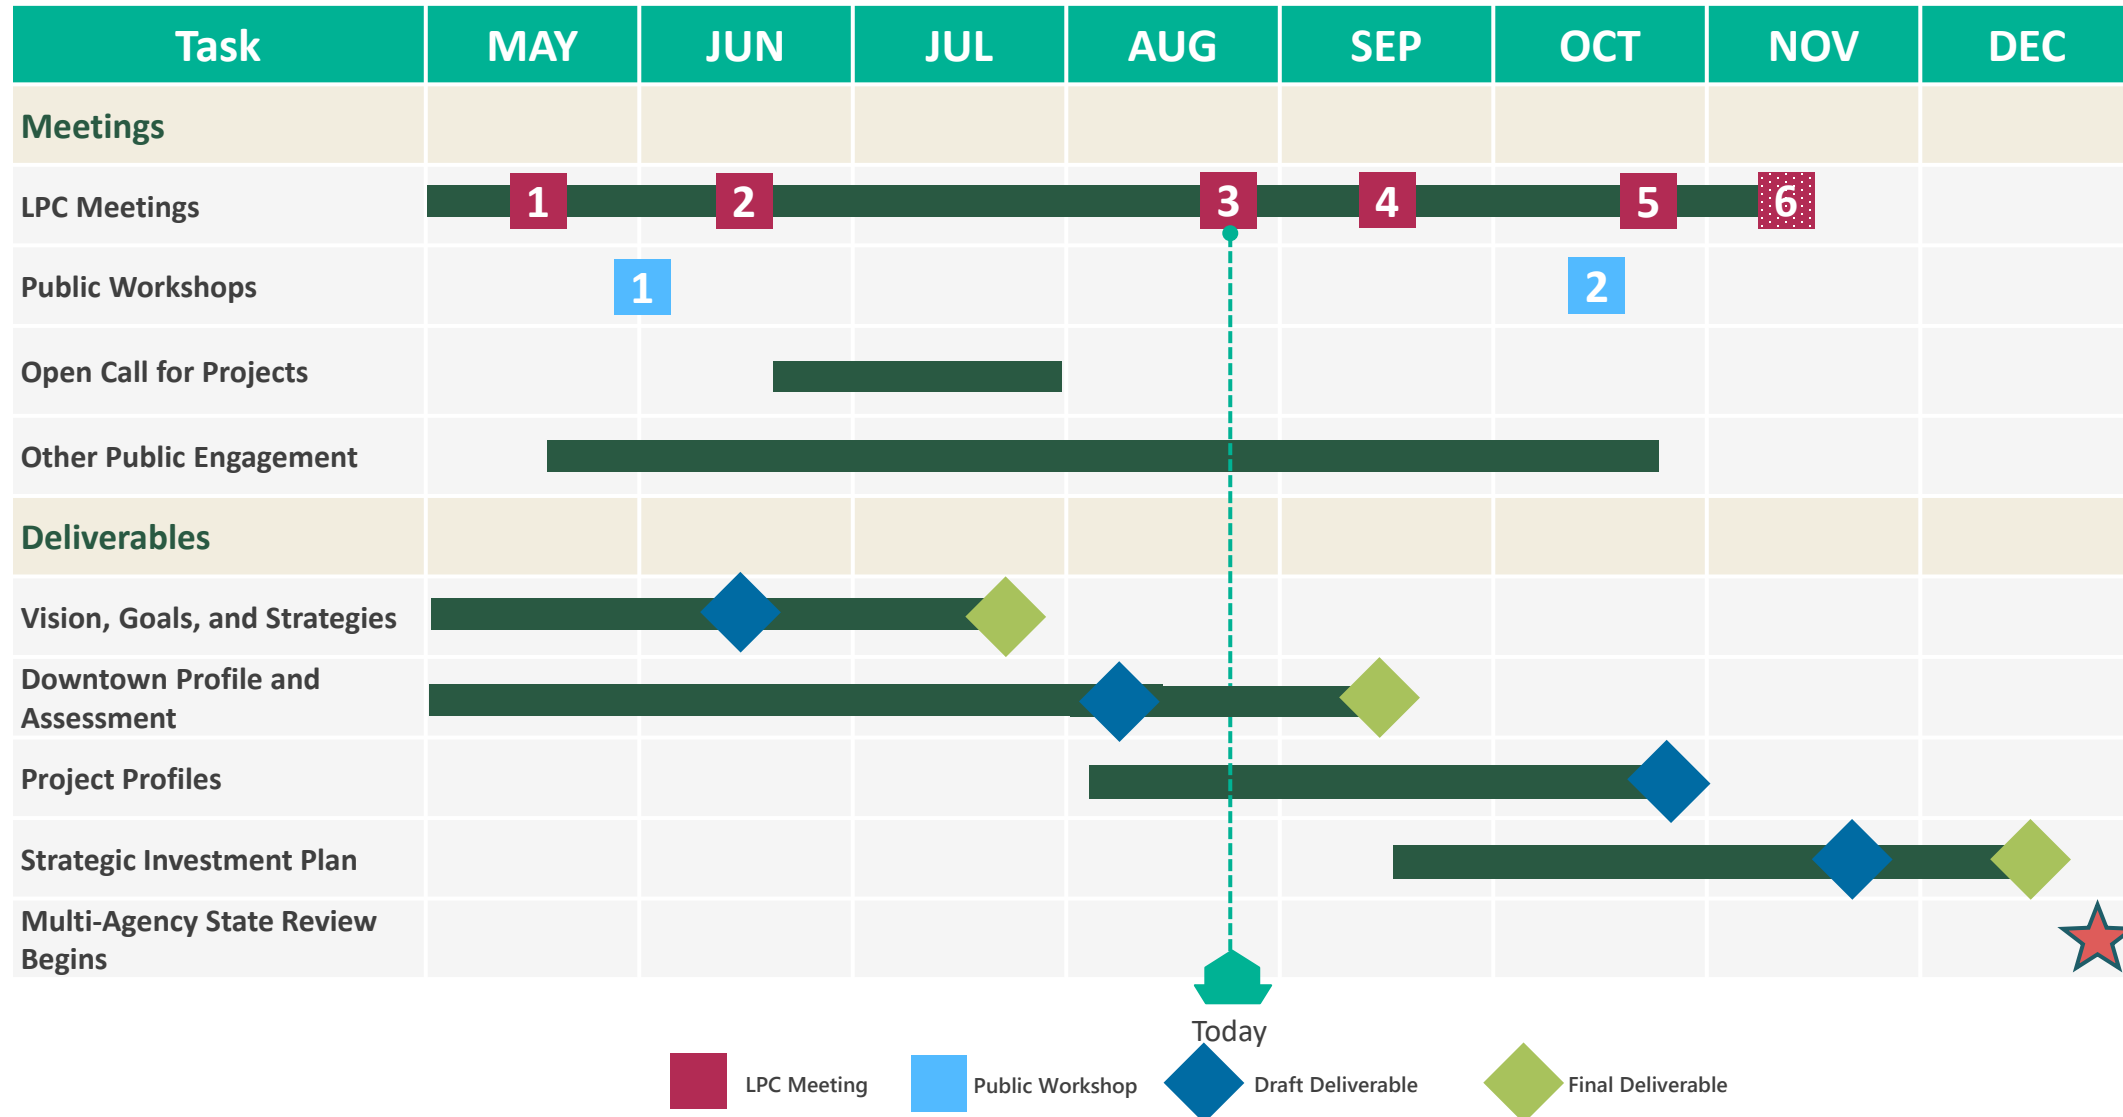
| Task | MAY | JUN | JUL | AUG | SEP | OCT | NOV | DEC |
|---|---|---|---|---|---|---|---|---|
| Meetings | | | | | | | | |
| LPC Meetings | 1 | 2 | | 3 | 4 | 5 | 6 | |
| Public Workshops | 1 | | | | | 2 | | |
| Open Call for Projects | | | | | | | | |
| Other Public Engagement | | | | | | | | |
| Deliverables | | | | | | | | |
| Vision, Goals, and Strategies | | | | | | | | |
| Downtown Profile and Assessment | | | | | | | | |
| Project Profiles | | | | | | | | |
| Strategic Investment Plan | | | | | | | | |
| Multi-Agency State Review Begins | | | | | | | | |

Today

LPC Meeting
Public Workshop
Draft Deliverable
Final Deliverable